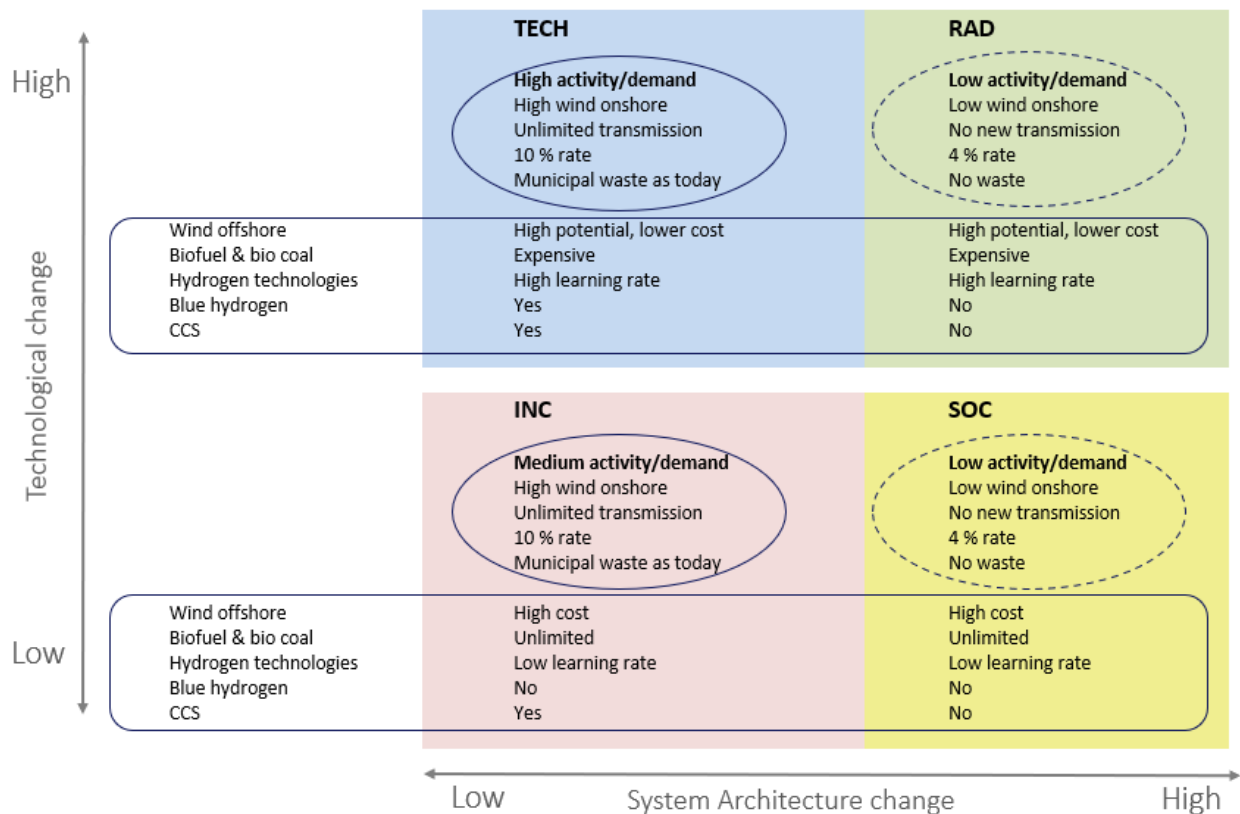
High

Technological change

Low

TECH

High activity/demand
High wind onshore
Unlimited transmission
10 % rate
Municipal waste as today

RAD

Low activity/demand
Low wind onshore
No new transmission
4 % rate
No waste

| | TECH | RAD |
|---|---|---|
| Wind offshore | High potential, lower cost | High potential, lower cost |
| Biofuel & bio coal | Expensive | Expensive |
| Hydrogen technologies | High learning rate | High learning rate |
| Blue hydrogen | Yes | No |
| CCS | Yes | No |

INC

Medium activity/demand
High wind onshore
Unlimited transmission
10 % rate
Municipal waste as today

SOC

Low activity/demand
Low wind onshore
No new transmission
4 % rate
No waste

| | INC | SOC |
|---|---|---|
| Wind offshore | High cost | High cost |
| Biofuel & bio coal | Unlimited | Unlimited |
| Hydrogen technologies | Low learning rate | Low learning rate |
| Blue hydrogen | No | No |
| CCS | Yes | No |

Low System Architecture change High